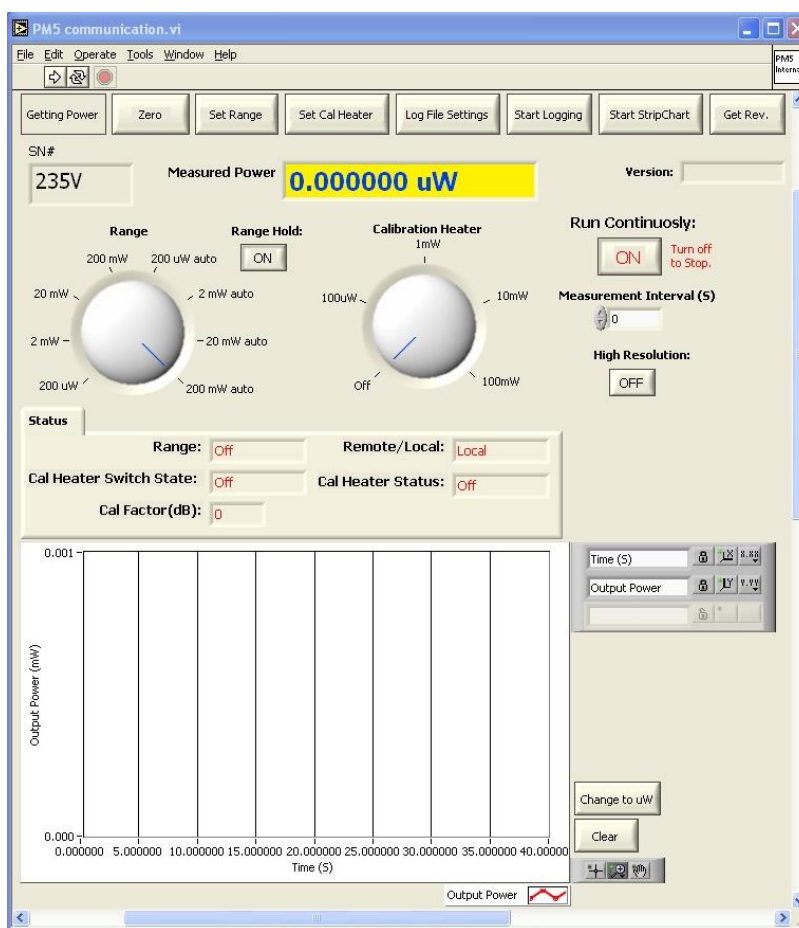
PM5 communication.vi

File Edit Operate Tools Window Help

PM5 Intern

Getting Power | Zero | Set Range | Set Cal Heater | Log File Settings | Start Logging | Start StripChart | Get Rev.

SN#

235V

Measured Power

0.000000 uW

Version:

Range

Range Hold:

ON

200 mW

200 uW auto

20 mW

2 mW auto

2 mW

20 mW auto

200 uW

200 mW auto

Calibration Heater

1mW

100uW

10mW

Off

100mW

Run Continuosly:

ON

Turn off to Stop.

Measurement Interval (S)

0

High Resolution:

OFF

Status

Range: Off

Remote/Local: Local

Cal Heater Switch State: Off

Cal Heater Status: Off

Cal Factor(dB): 0

0.001

Output Power (mW)

0.000

0.000000 5.000000 10.000000 15.000000 20.000000 25.000000 30.000000 35.000000 40.00000

Time (S)

Time (S)

Output Power

Change to uW

Clear

Output Power